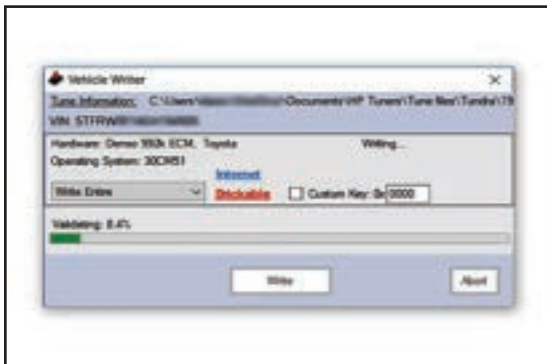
Vehicle Writer

Tune Information: C:\Users\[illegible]\Documents\HP Tuners\Tune files\Tundra\19

VIN: 5TFRW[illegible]

Hardware: Denso 950k ECM, Toyota

Operating System: 30CX51

Writing...

Write Entire

Internet

Unlockable

Custom Key: 0x 0000

Validating: 8.4%

Write

Abort